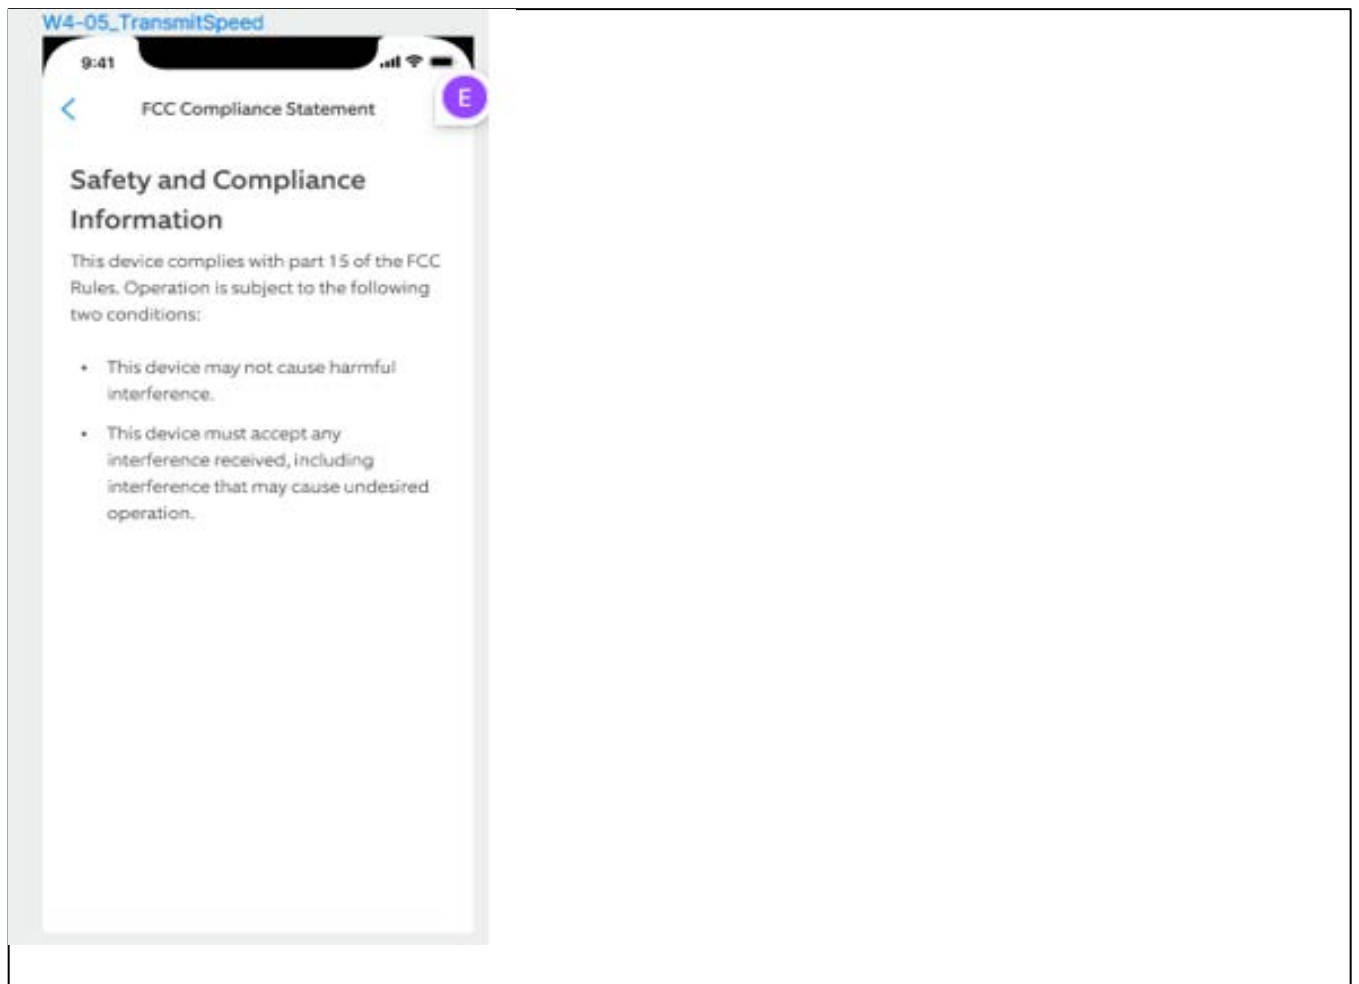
W4-05_TransmitSpeed

9:41

FCC Compliance Statement

E

Safety and Compliance Information

This device complies with part 15 of the FCC Rules. Operation is subject to the following two conditions:

- This device may not cause harmful interference.
- This device must accept any interference received, including interference that may cause undesired operation.